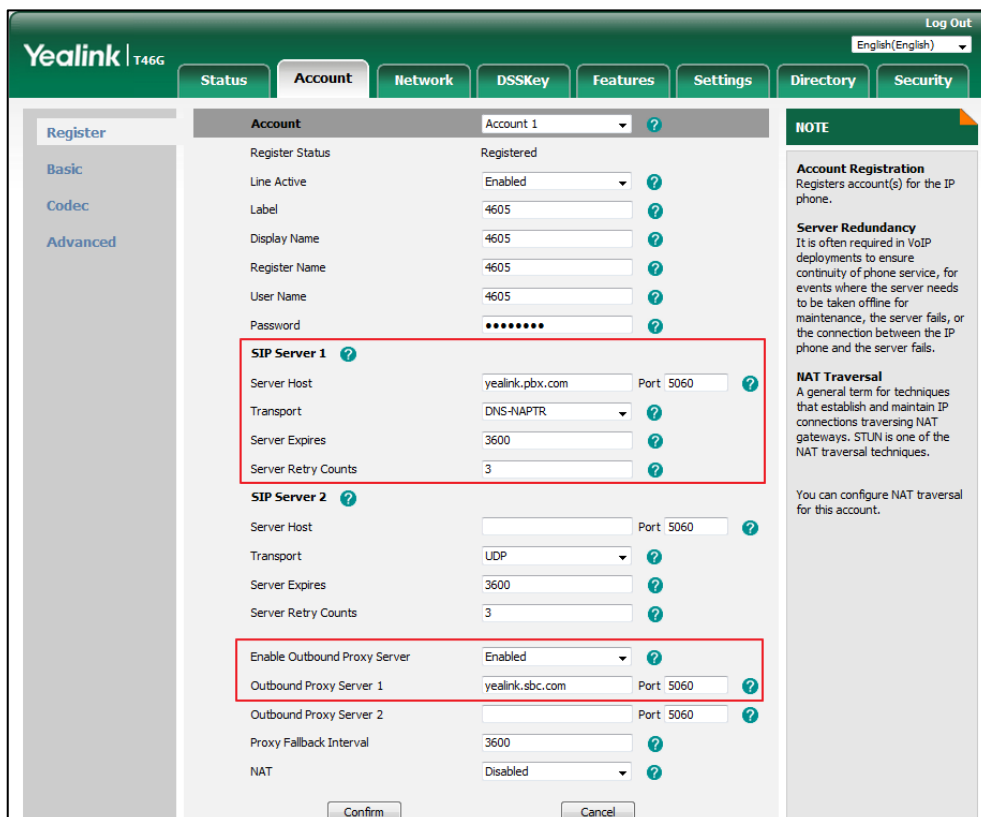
Log Out
English(English)

Yealink | T46G

Status | Account | Network | DSSKey | Features | Settings | Directory | Security

Register
Basic
Codec
Advanced

| Account | Account 1 |
|---|---|
| Register Status | Registered |
| Line Active | Enabled |
| Label | 4605 |
| Display Name | 4605 |
| Register Name | 4605 |
| User Name | 4605 |
| Password | •••••••• |

SIP Server 1

| | | |
|---|---|---|
| Server Host | yealink.pbx.com | Port 5060 |
| Transport | DNS-NAPTR | |
| Server Expires | 3600 | |
| Server Retry Counts | 3 | |

SIP Server 2

| | | |
|---|---|---|
| Server Host | | Port 5060 |
| Transport | UDP | |
| Server Expires | 3600 | |
| Server Retry Counts | 3 | |

| | | |
|---|---|---|
| Enable Outbound Proxy Server | Enabled | |
| Outbound Proxy Server 1 | yealink.sbc.com | Port 5060 |
| Outbound Proxy Server 2 | | Port 5060 |
| Proxy Fallback Interval | 3600 | |
| NAT | Disabled | |

Confirm    Cancel

NOTE

Account Registration
Registers account(s) for the IP phone.

Server Redundancy
It is often required in VoIP deployments to ensure continuity of phone service, for events where the server needs to be taken offline for maintenance, the server fails, or the connection between the IP phone and the server fails.

NAT Traversal
A general term for techniques that establish and maintain IP connections traversing NAT gateways. STUN is one of the NAT traversal techniques.

You can configure NAT traversal for this account.